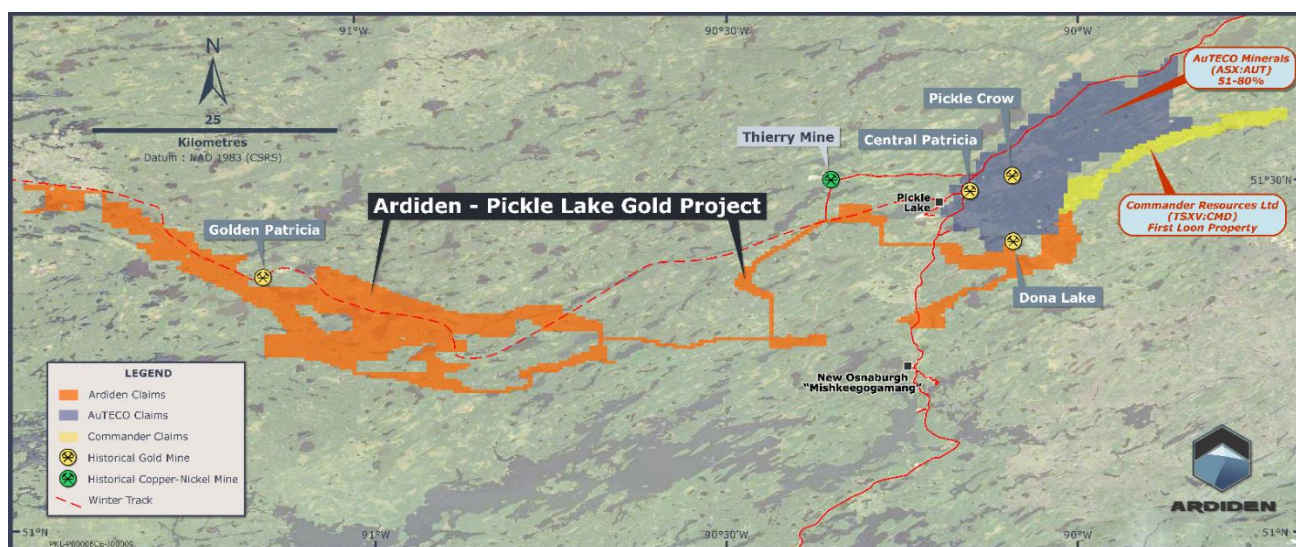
91°W

90°30'W

90°W

N

25

Kilometres

Datum : NAD 1983 (CSRS)

AuTECO Minerals
(ASX:AUT)
51-80%

Pickle Crow

Thierry Mine

Central Patricia

51°30'N

Pickle Lake

Ardiden - Pickle Lake Gold Project

Golden Patricia

Commander Resources Ltd
(TSXV:CMD)
First Loon Property

Dona Lake

New Osnaburgh
"Mishkeegogamang"

LEGEND

Ardiden Claims

AuTECO Claims

Commander Claims

Historical Gold Mine

Historical Copper-Nickel Mine

Winter Track

ARDIDEN

51°N

91°W

90°30'W

90°W

51°N

PKL-P0006ECe-100009